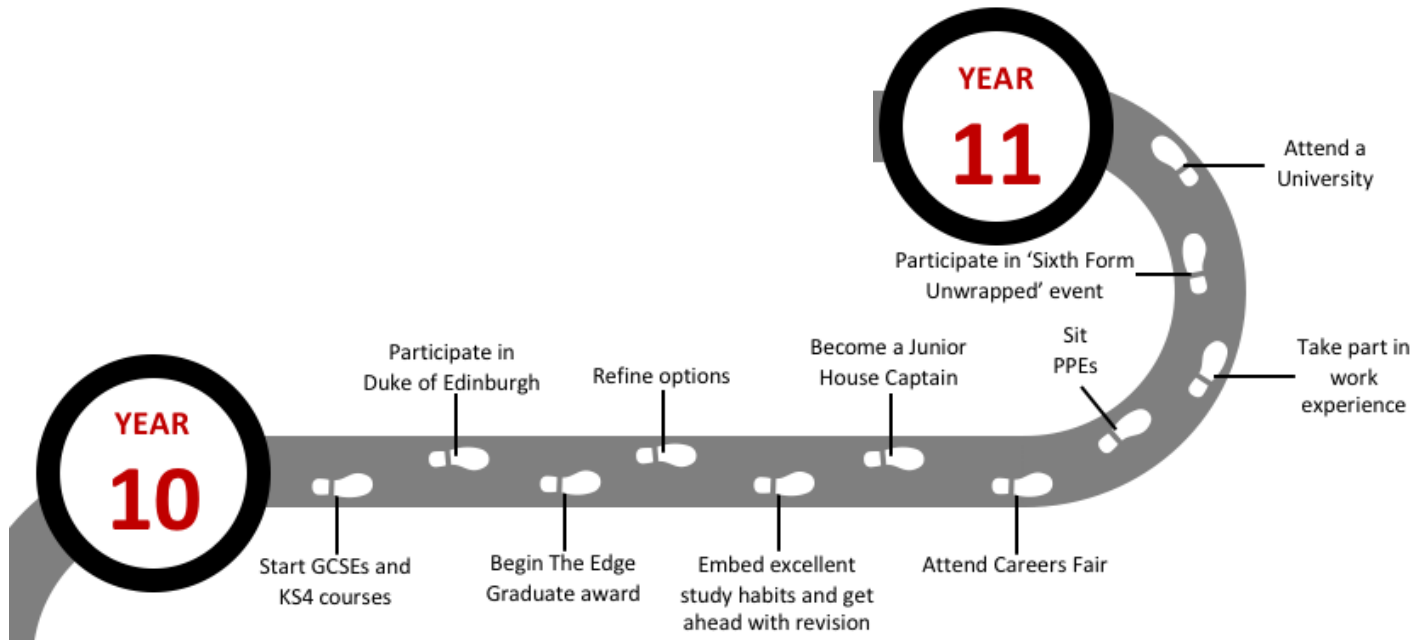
YEAR
10

Start GCSEs and KS4 courses

Participate in Duke of Edinburgh

Begin The Edge Graduate award

Refine options

Embed excellent study habits and get ahead with revision

Become a Junior House Captain

Attend Careers Fair

Sit PPEs

Take part in work experience

Participate in 'Sixth Form Unwrapped' event

Attend a University

YEAR
11